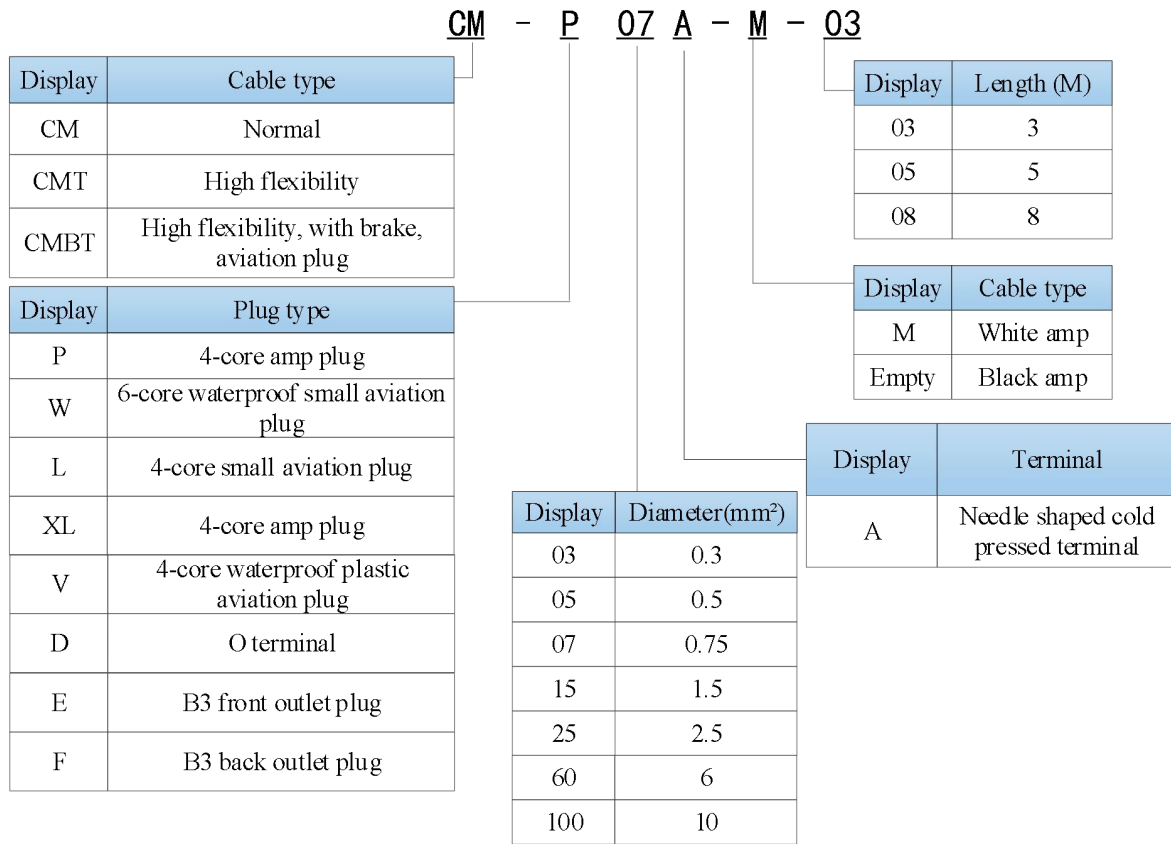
CM - P 07 A - M - 03

| Display | Cable type |
|---|---|
| CM | Normal |
| CMT | High flexibility |
| CMBT | High flexibility, with brake, aviation plug |

| Display | Plug type |
|---|---|
| P | 4-core amp plug |
| W | 6-core waterproof small aviation plug |
| L | 4-core small aviation plug |
| XL | 4-core amp plug |
| V | 4-core waterproof plastic aviation plug |
| D | O terminal |
| E | B3 front outlet plug |
| F | B3 back outlet plug |

| Display | Diameter($mm^2$) |
|---|---|
| 03 | 0.3 |
| 05 | 0.5 |
| 07 | 0.75 |
| 15 | 1.5 |
| 25 | 2.5 |
| 60 | 6 |
| 100 | 10 |

| Display | Length (M) |
|---|---|
| 03 | 3 |
| 05 | 5 |
| 08 | 8 |

| Display | Cable type |
|---|---|
| M | White amp |
| Empty | Black amp |

| Display | Terminal |
|---|---|
| A | Needle shaped cold pressed terminal |